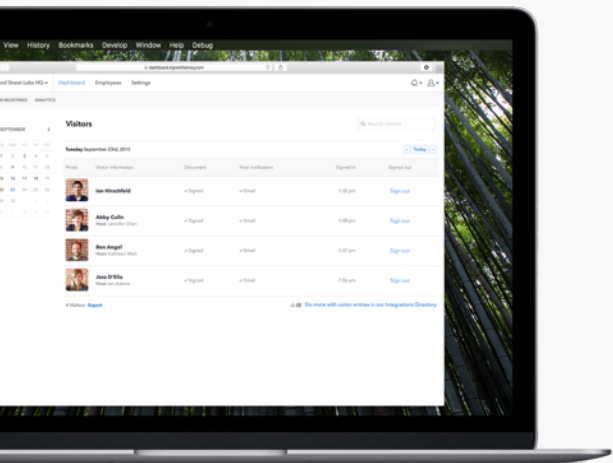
View History Bookmarks Develop Window Help Debug

nd Street Labs HQ ▾ Dashboard Employees Settings

REGISTERED ANALYTICS

SEPTEMBER

Visitors

Search visitors

Tuesday September 22nd, 2015

Today

| Photo | Visitor information | Document | Host notification | Signed in | Signed out |
|---|---|---|---|---|---|
| | Ian Hirschfeld | ✓Signed | ✓Email | 7:32 pm | Sign out |
| | Abby Collin Host: Jennifer Chen | ✓Signed | ✓Email | 7:09 pm | Sign out |
| | Ben Angel Host: Kathleen Wich | ✓Signed | ✓Email | 7:07 pm | Sign out |
| | Jess D'Elia Host: Ian Adams | ✓Signed | ✓Email | 7:06 pm | Sign out |

4 Visitors Export

Do more with visitor entries in our Integrations Directory